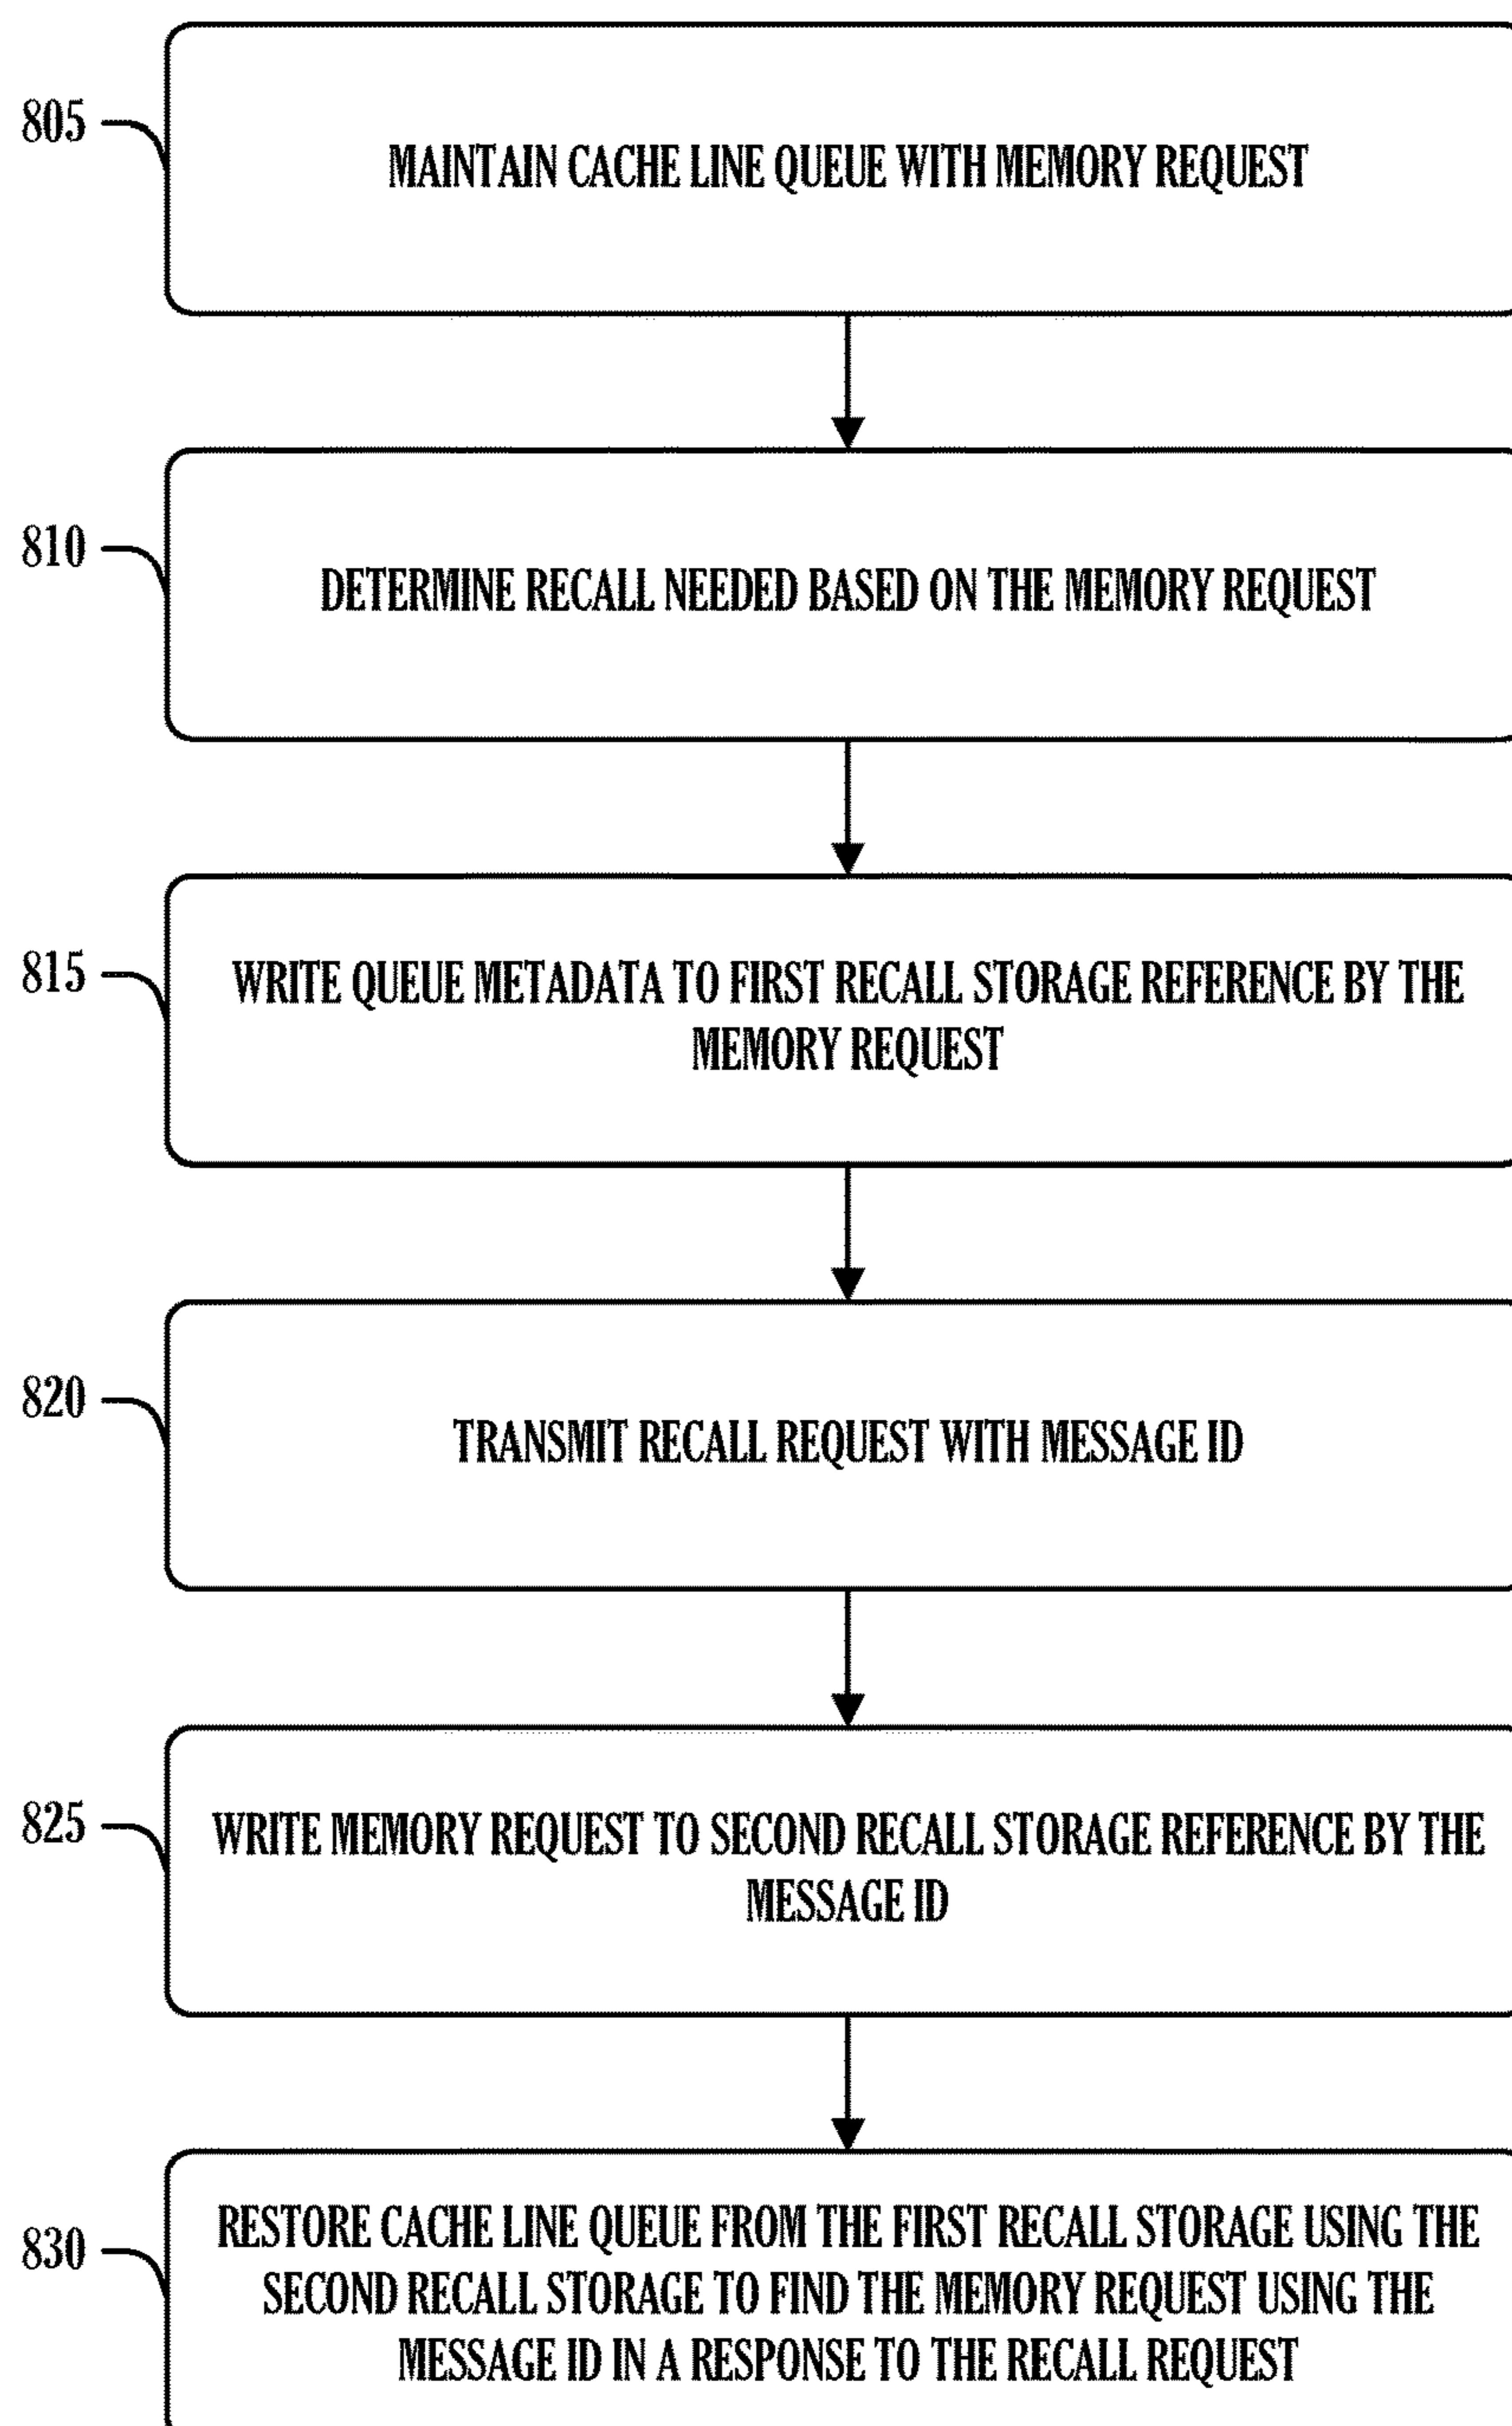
805

MAINTAIN CACHE LINE QUEUE WITH MEMORY REQUEST

810

DETERMINE RECALL NEEDED BASED ON THE MEMORY REQUEST

815

WRITE QUEUE METADATA TO FIRST RECALL STORAGE REFERENCE BY THE MEMORY REQUEST

820

TRANSMIT RECALL REQUEST WITH MESSAGE ID

825

WRITE MEMORY REQUEST TO SECOND RECALL STORAGE REFERENCE BY THE MESSAGE ID

830

RESTORE CACHE LINE QUEUE FROM THE FIRST RECALL STORAGE USING THE SECOND RECALL STORAGE TO FIND THE MEMORY REQUEST USING THE MESSAGE ID IN A RESPONSE TO THE RECALL REQUEST